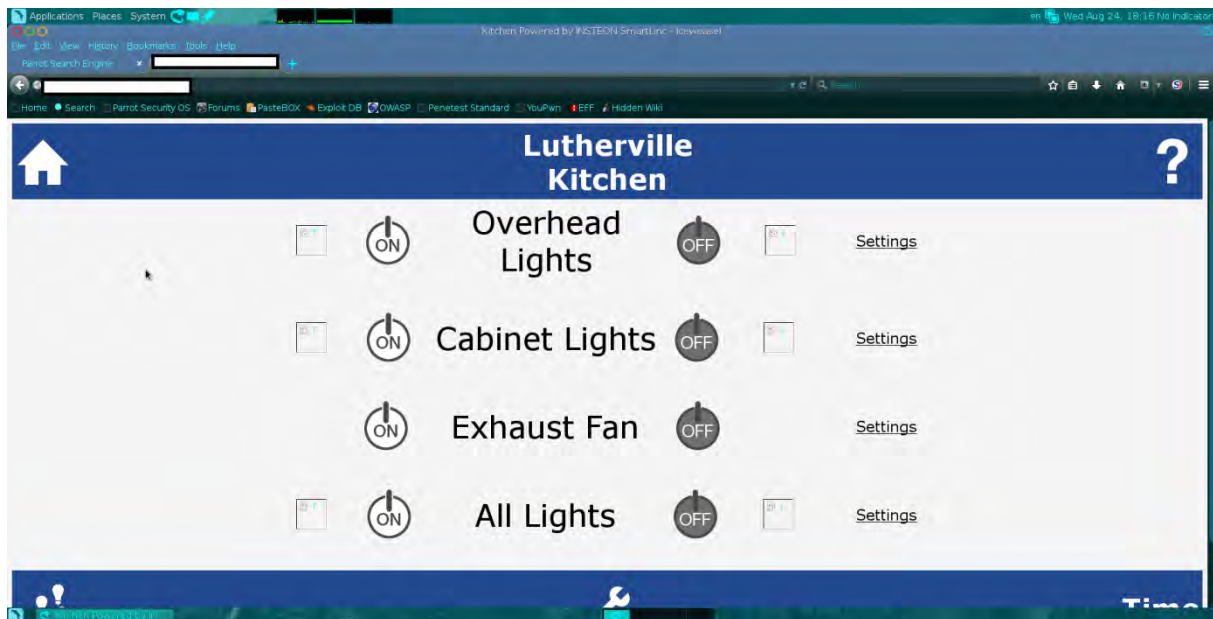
Applications Places System

en Wed Aug 24, 18:16 No indicator

Kitchen Powered by INSTEON SmartLinc - Iceweasel

File Edit View History Bookmarks Tools Help

Parrot Search Engine ×

Search

Home Search Parrot Security OS Forums PasteBOX Exploit DB OWASP Penetest Standard YouPwn EFF Hidden Wiki

Lutherville Kitchen

?

ON Overhead Lights OFF Settings

ON Cabinet Lights OFF Settings

ON Exhaust Fan OFF Settings

ON All Lights OFF Settings

Time